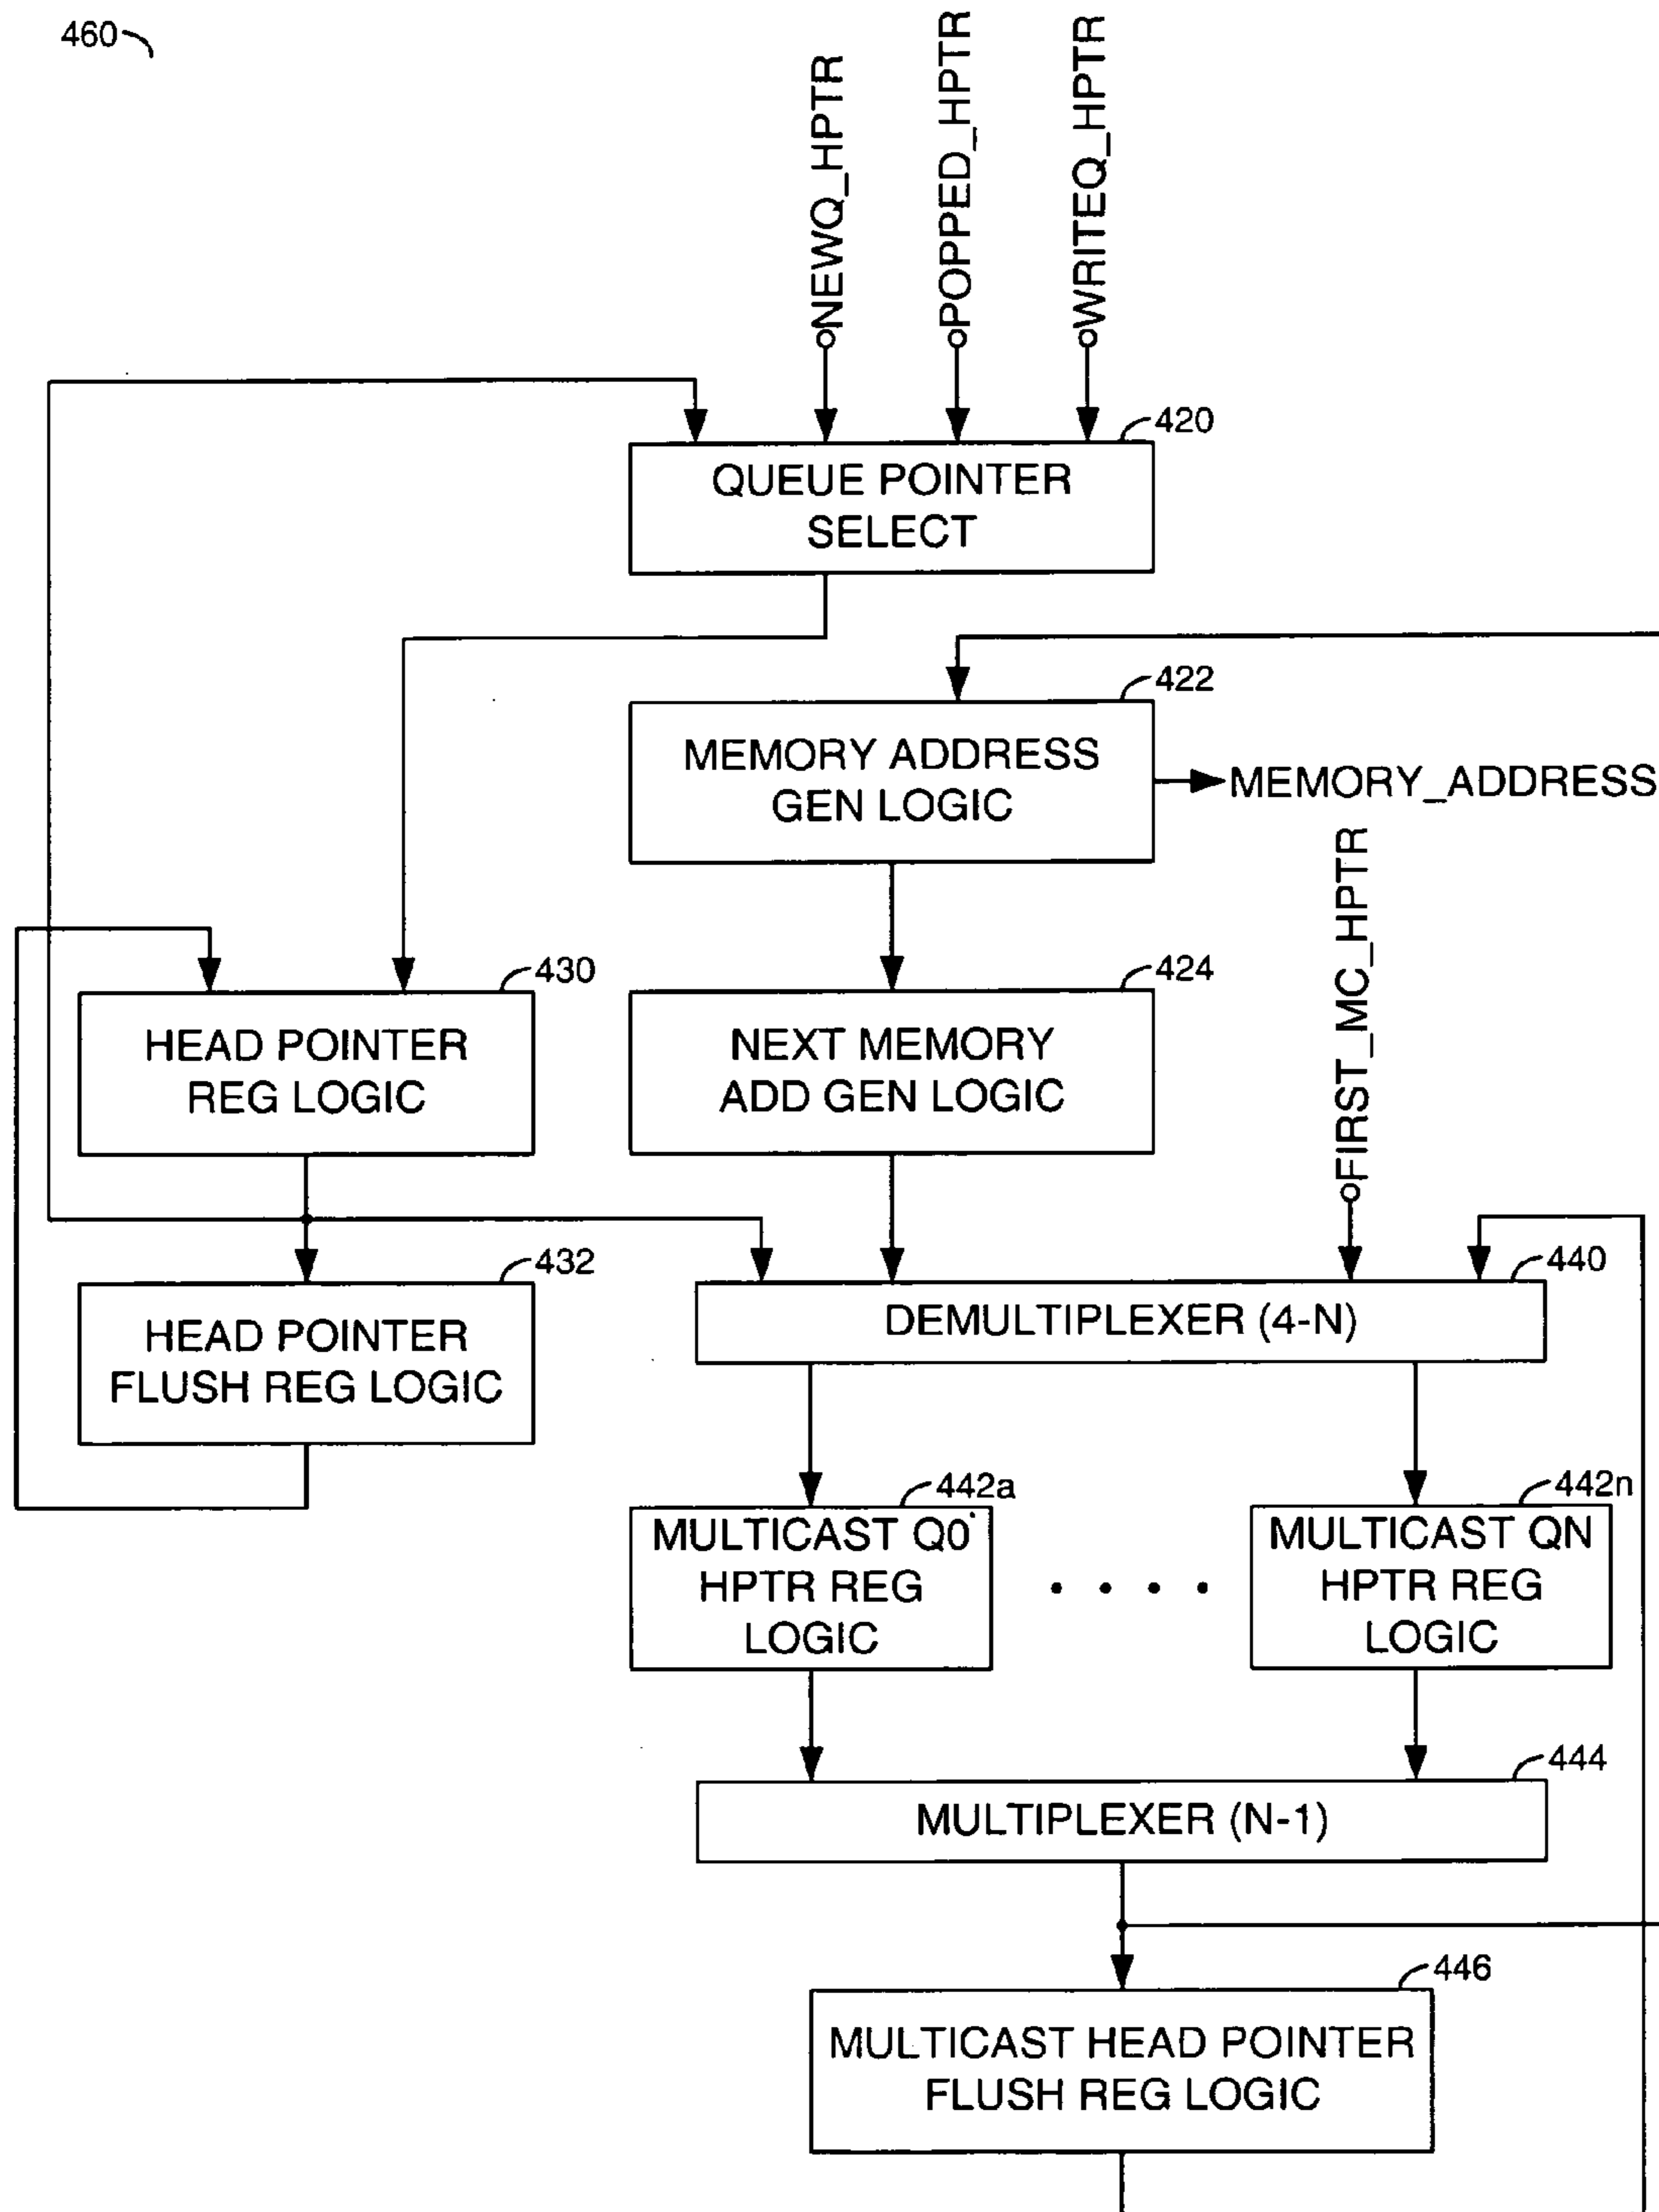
460

NEWQ_HPTR
POPPED_HPTR
WRITEQ_HPTR

420
QUEUE POINTER SELECT

422
MEMORY ADDRESS GEN LOGIC

MEMORY_ADDRESS

FIRST_MC_HPTR

430
HEAD POINTER REG LOGIC

424
NEXT MEMORY ADD GEN LOGIC

432
HEAD POINTER FLUSH REG LOGIC

440
DEMULTIPLEXER (4-N)

442a
MULTICAST Q0 HPTR REG LOGIC

• • • •

442n
MULTICAST QN HPTR REG LOGIC

444
MULTIPLEXER (N-1)

446
MULTICAST HEAD POINTER FLUSH REG LOGIC